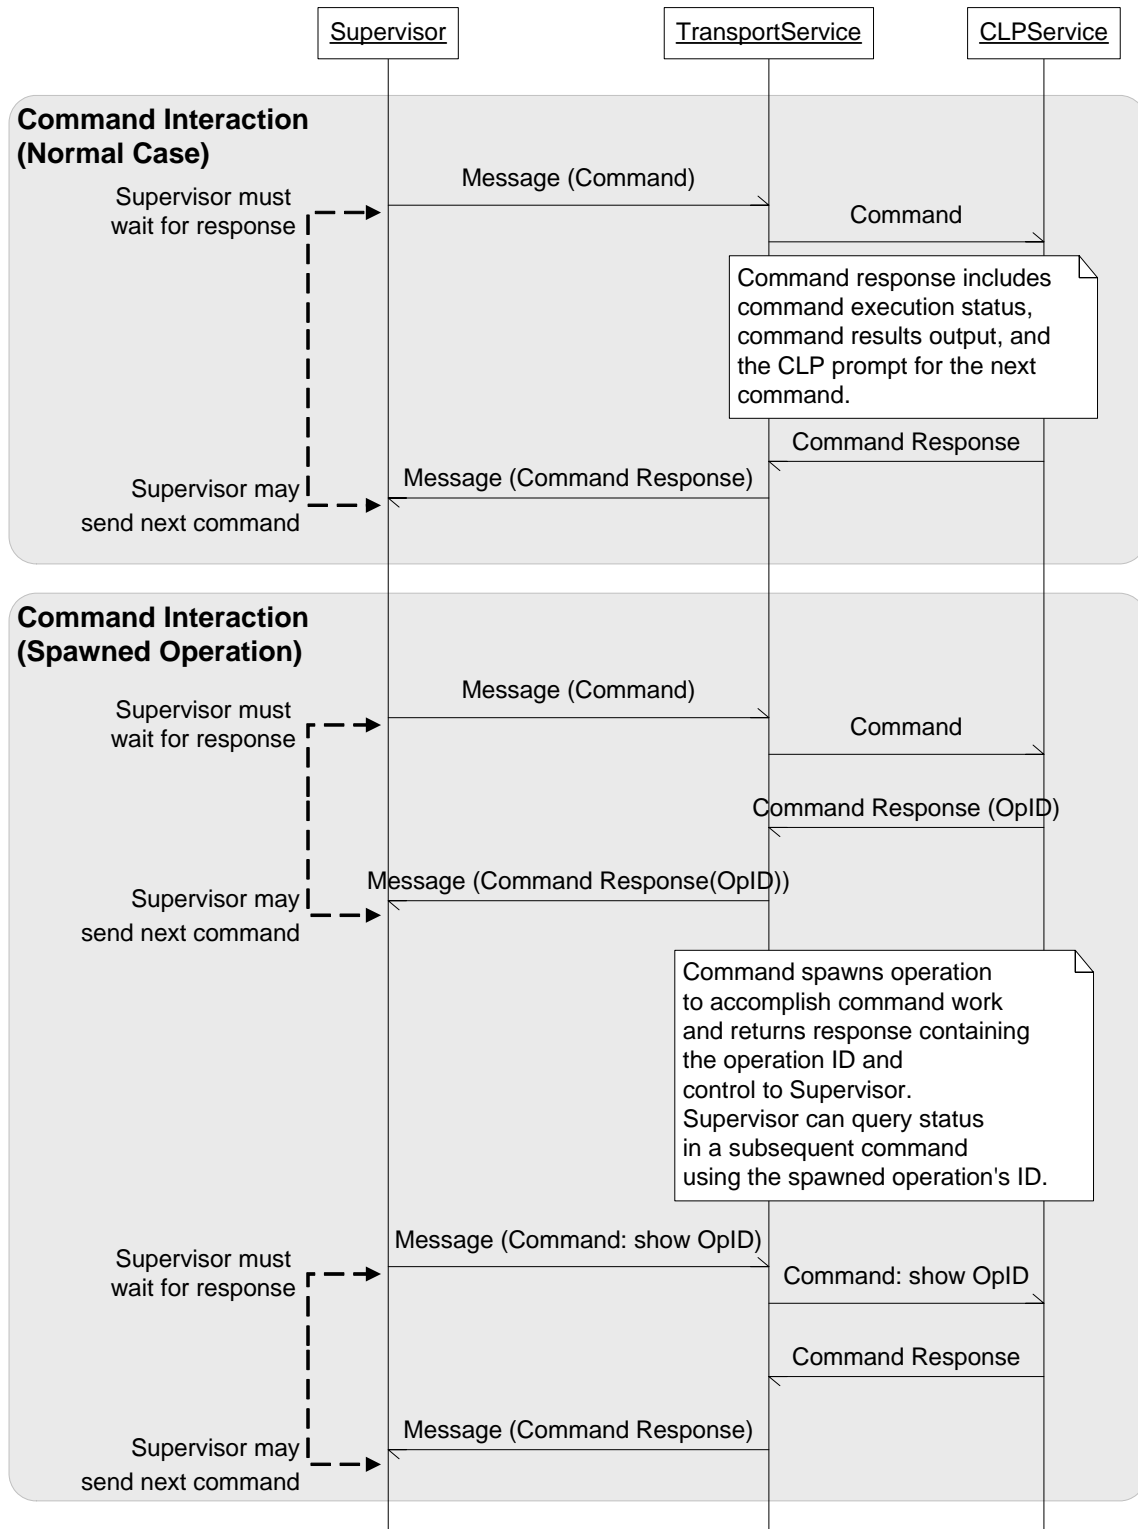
Supervisor

TransportService

CLPService

**Command Interaction (Normal Case)**

Message (Command)

Supervisor must wait for response

Command

Command response includes command execution status, command results output, and the CLP prompt for the next command.

Command Response

Message (Command Response)

Supervisor may send next command

**Command Interaction (Spawned Operation)**

Message (Command)

Supervisor must wait for response

Command

Command Response (OpID)

Message (Command Response(OpID))

Supervisor may send next command

Command spawns operation to accomplish command work and returns response containing the operation ID and control to Supervisor. Supervisor can query status in a subsequent command using the spawned operation's ID.

Message (Command: show OpID)

Supervisor must wait for response

Command: show OpID

Command Response

Message (Command Response)

Supervisor may send next command